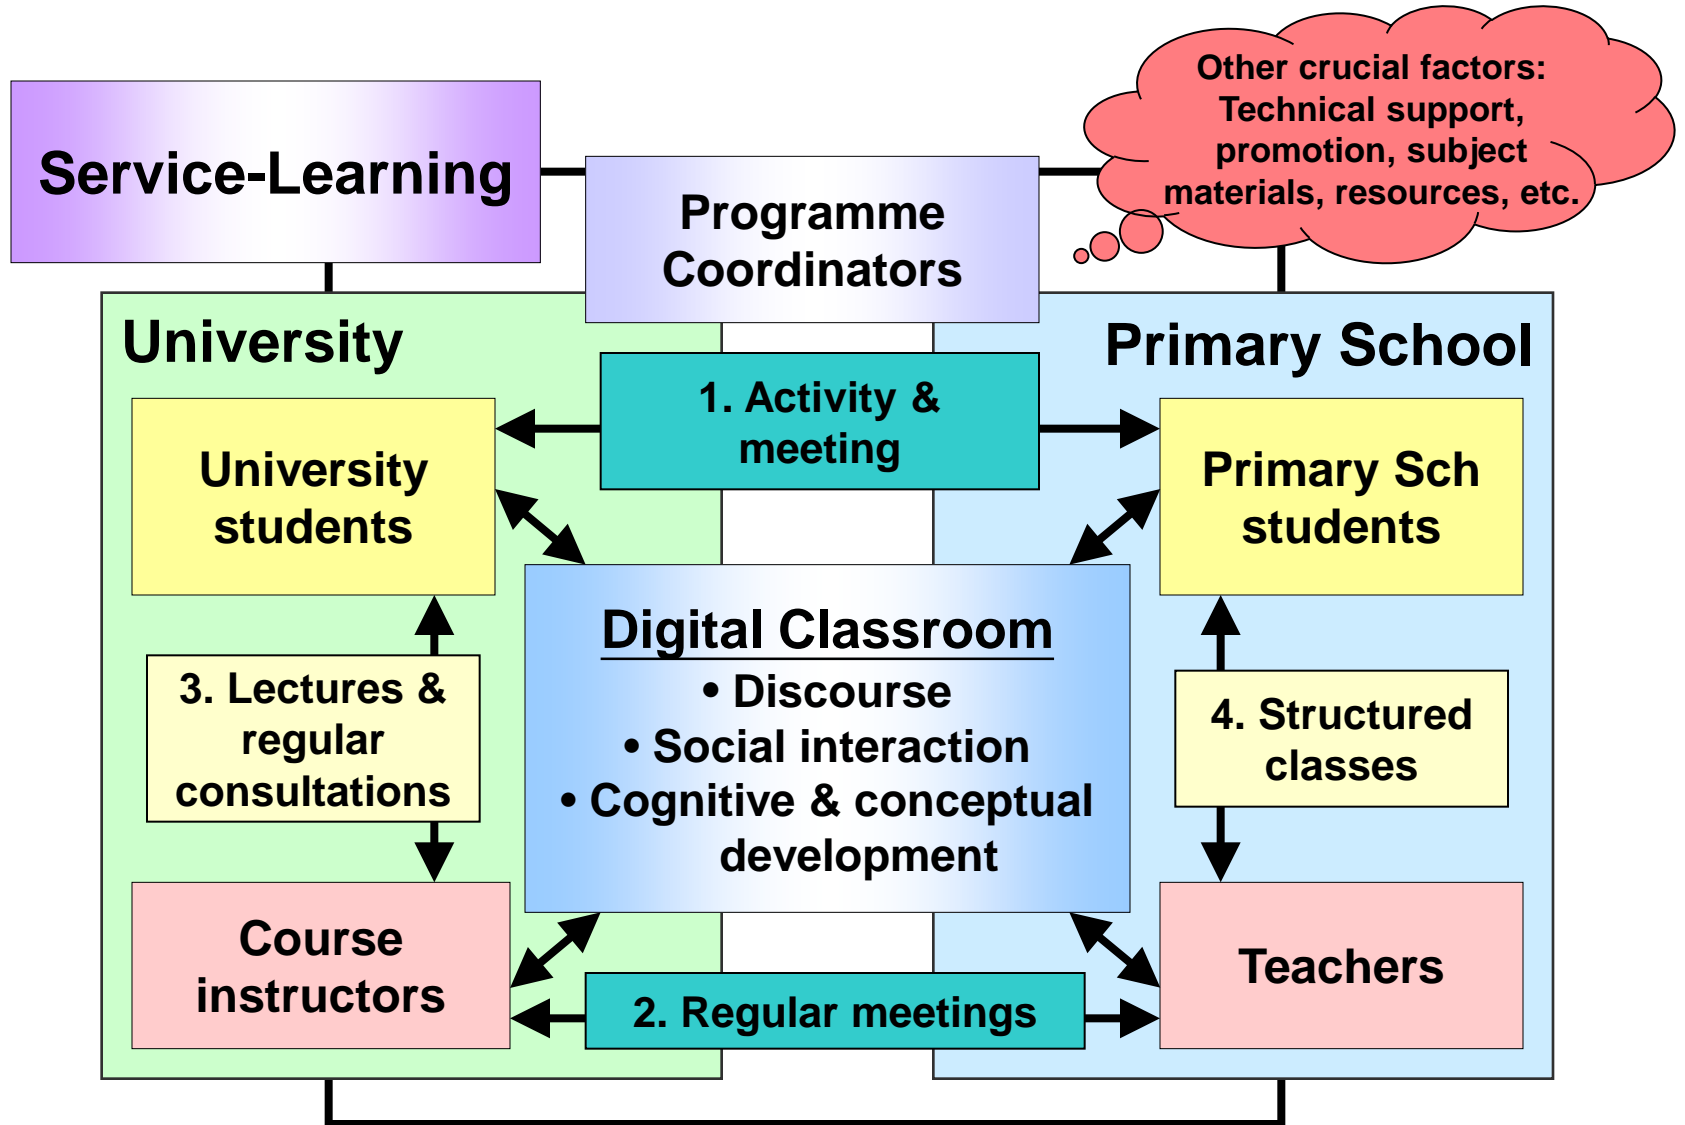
Service-Learning

Programme Coordinators

Other crucial factors: Technical support, promotion, subject materials, resources, etc.

University

Primary School

1. Activity & meeting

University students

Primary Sch students

Digital Classroom
• Discourse
• Social interaction
• Cognitive & conceptual development

3. Lectures & regular consultations

4. Structured classes

Course instructors

Teachers

2. Regular meetings